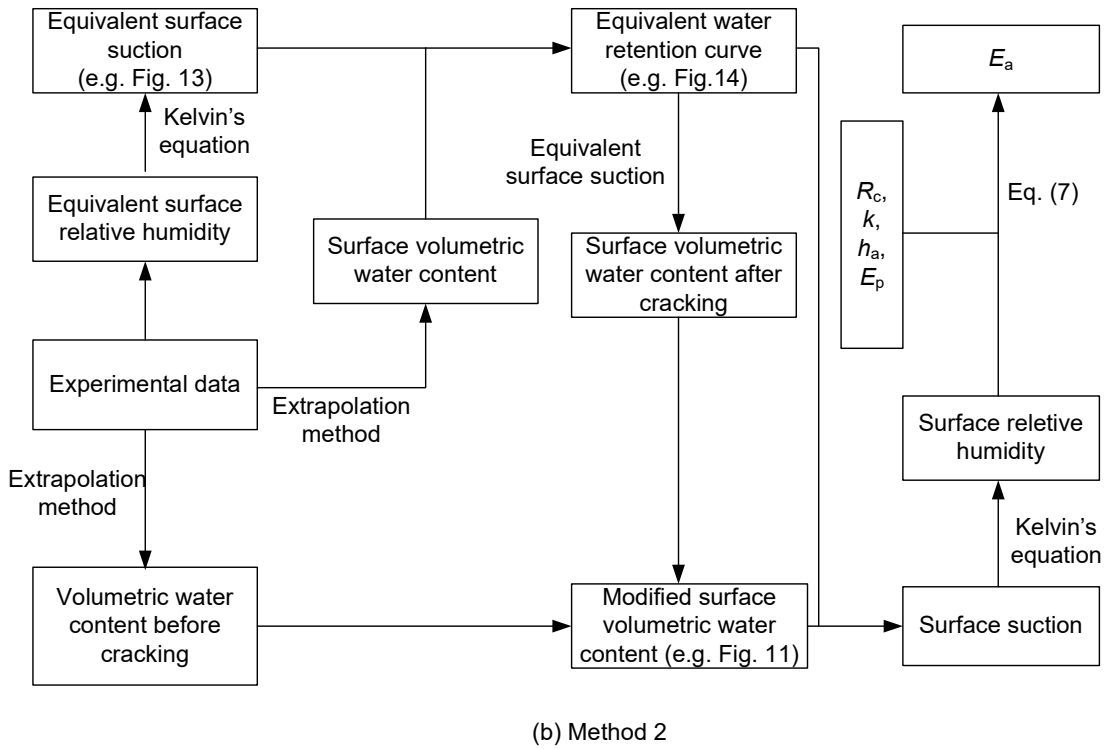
Equivalent surface suction (e.g. Fig. 13)

Kelvin's equation

Equivalent surface relative humidity

Surface volumetric water content

Equivalent water retention curve (e.g. Fig.14)

Equivalent surface suction

Surface volumetric water content after cracking

$E_a$

$R_c$, $k$, $h_a$, $E_p$

Eq. (7)

Experimental data

Extrapolation method

Extrapolation method

Surface reletive humidity

Kelvin's equation

Volumetric water content before cracking

Modified surface volumetric water content (e.g. Fig. 11)

Surface suction

(b) Method 2